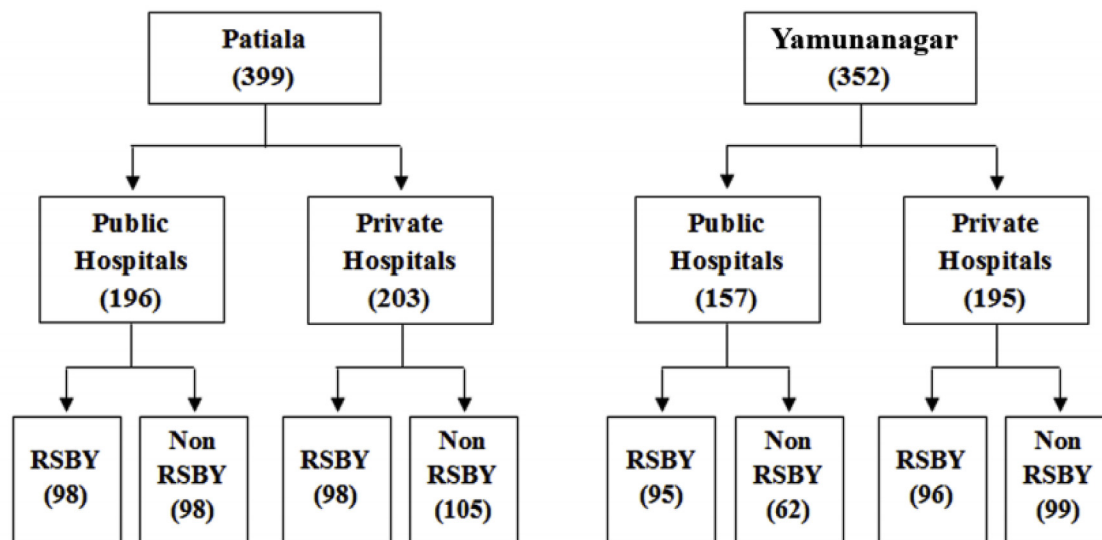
Patiala
(399)

Public Hospitals
(196)

Private Hospitals
(203)

RSBY
(98)

Non RSBY
(98)

RSBY
(98)

Non RSBY
(105)

Yamunanagar
(352)

Public Hospitals
(157)

Private Hospitals
(195)

RSBY
(95)

Non RSBY
(62)

RSBY
(96)

Non RSBY
(99)